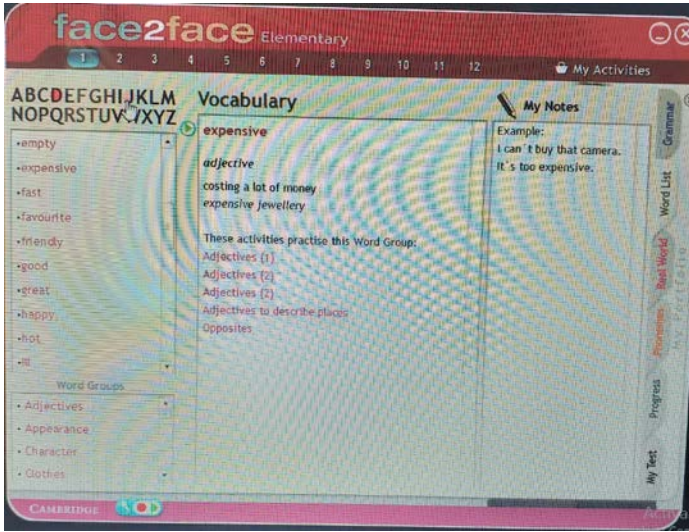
face2face Elementary

1 2 3 4 5 6 7 8 9 10 11 12

My Activities

ABCDEFGHIJKLM NOPQRSTUV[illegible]XYZ

Vocabulary

My Notes

•empty
•expensive
•fast
•favourite
•friendly
•good
•great
•happy
•hot
•ill

Word Groups

• Adjectives
• Appearance
• Character
• Clothes

expensive

adjective
costing a lot of money
expensive jewellery

These activities practise this Word Group:
Adjectives (1)
Adjectives (2)
Adjectives (2)
Adjectives to describe places
Opposites

Example:
I can´t buy that camera. It´s too expensive.

Grammar
Word List
Real World
Phonemes
Progress
My Test

CAMBRIDGE